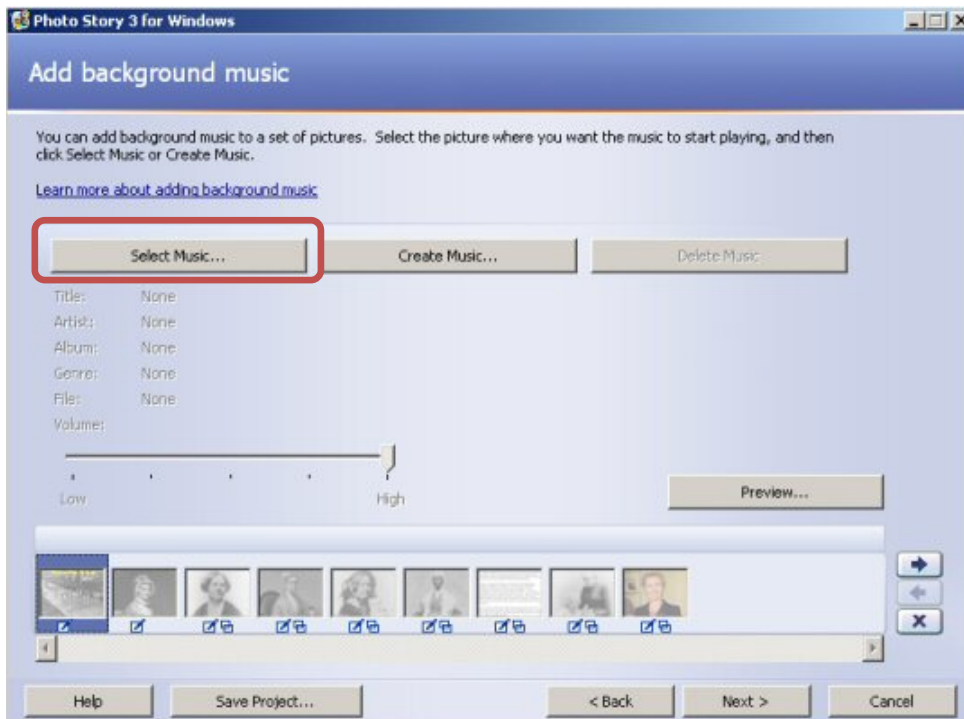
Photo Story 3 for Windows

Add background music

You can add background music to a set of pictures. Select the picture where you want the music to start playing, and then click Select Music or Create Music.

Learn more about adding background music

Select Music... Create Music... Delete Music

Title: None
Artist: None
Album: None
Genre: None
File: None
Volume:

Low High

Preview...

Help Save Project... < Back Next > Cancel